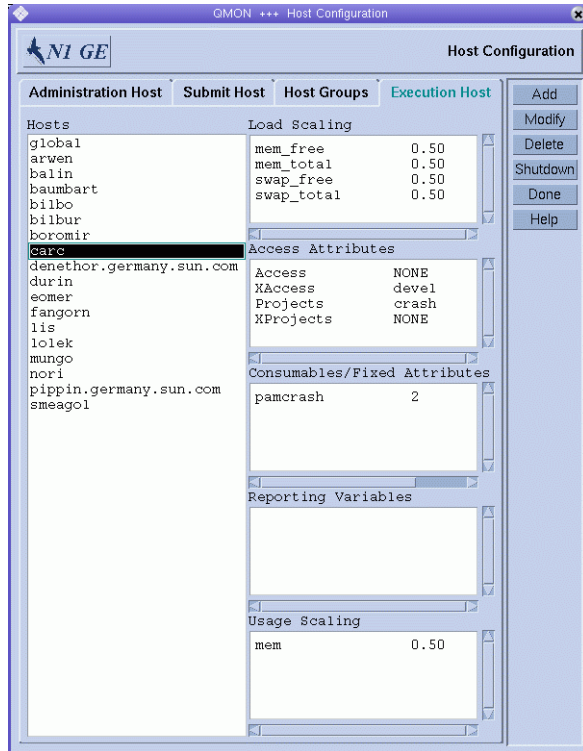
QMON +++ Host Configuration

N1 GE

Host Configuration

Administration Host | Submit Host | Host Groups | Execution Host

Add
Modify
Delete
Shutdown
Done
Help

Hosts
global
arwen
balin
baumbart
bilbo
bilbur
boromir
carc
denethor.germany.sun.com
durin
eomer
fangorn
lis
lolek
mungo
nori
pippin.germany.sun.com
smeagol

Load Scaling

| | |
|---|---|
| mem_free | 0.50 |
| mem_total | 0.50 |
| swap_free | 0.50 |
| swap_total | 0.50 |

Access Attributes

| | |
|---|---|
| Access | NONE |
| XAccess | devel |
| Projects | crash |
| XProjects | NONE |

Consumables/Fixed Attributes

| | |
|---|---|
| pamcrash | 2 |

Reporting Variables

Usage Scaling

| | |
|---|---|
| mem | 0.50 |